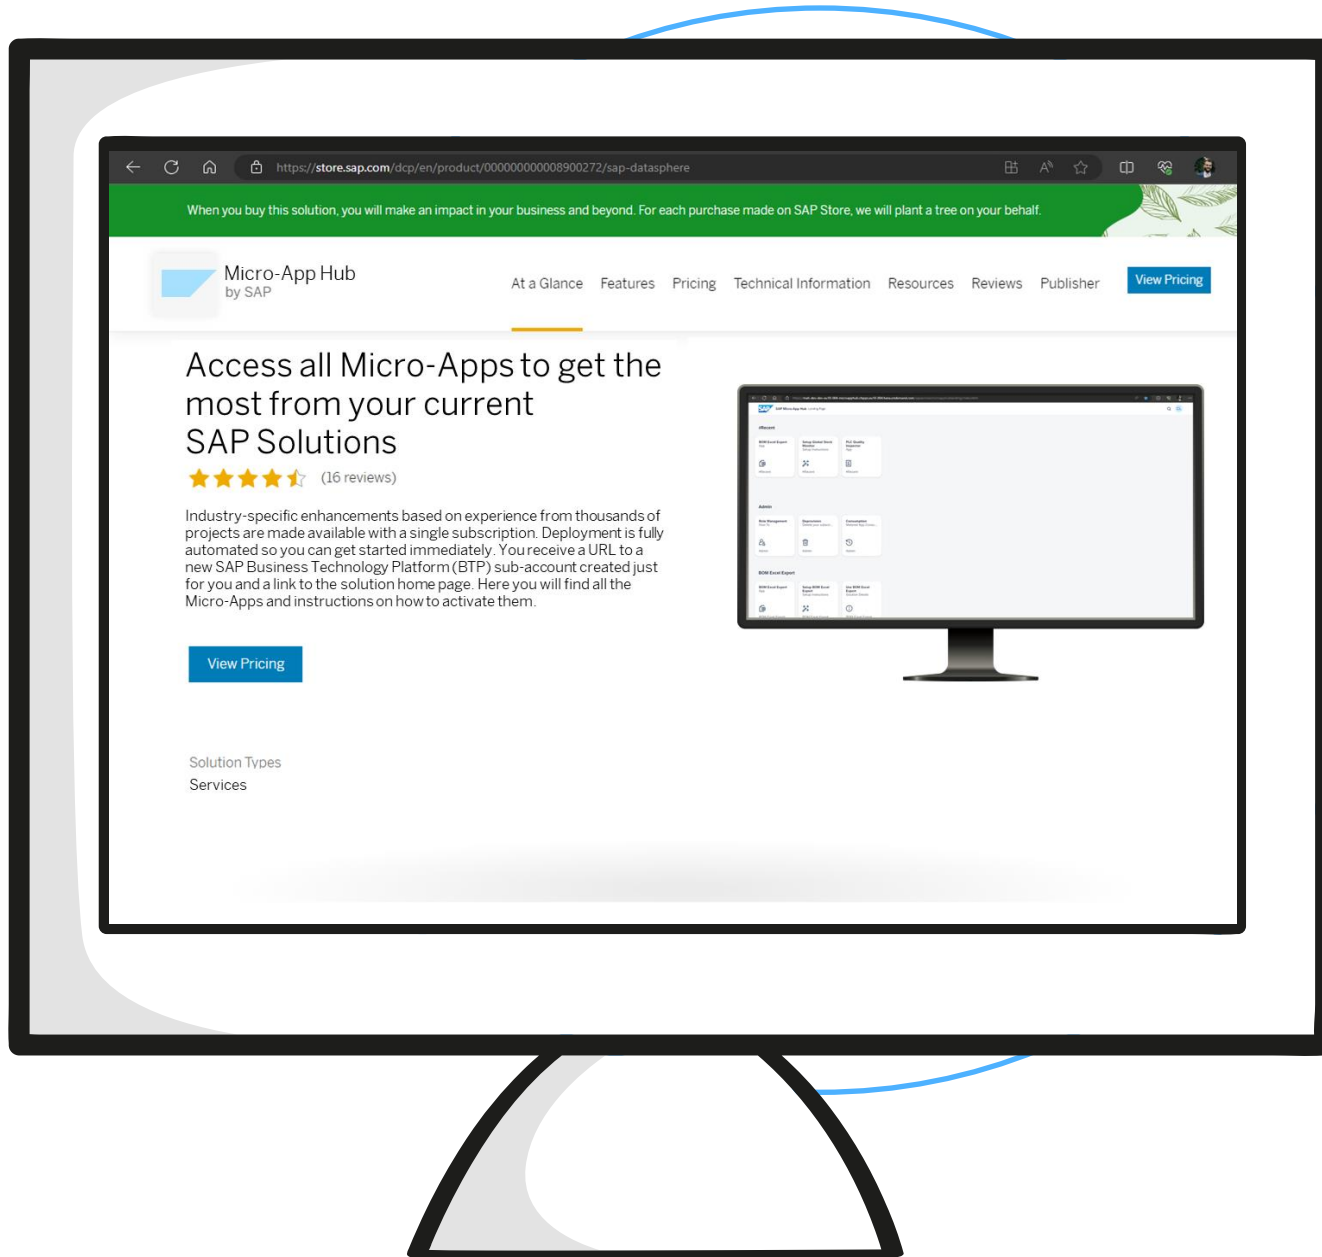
https://store.sap.com/dcp/en/product/000000000008900272/sap-datasphere

When you buy this solution, you will make an impact in your business and beyond. For each purchase made on SAP Store, we will plant a tree on your behalf.

Micro-App Hub
by SAP

At a Glance Features Pricing Technical Information Resources Reviews Publisher View Pricing

Access all Micro-Apps to get the most from your current SAP Solutions

(16 reviews)

Industry-specific enhancements based on experience from thousands of projects are made available with a single subscription. Deployment is fully automated so you can get started immediately. You receive a URL to a new SAP Business Technology Platform (BTP) sub-account created just for you and a link to the solution home page. Here you will find all the Micro-Apps and instructions on how to activate them.

View Pricing

Solution Types
Services